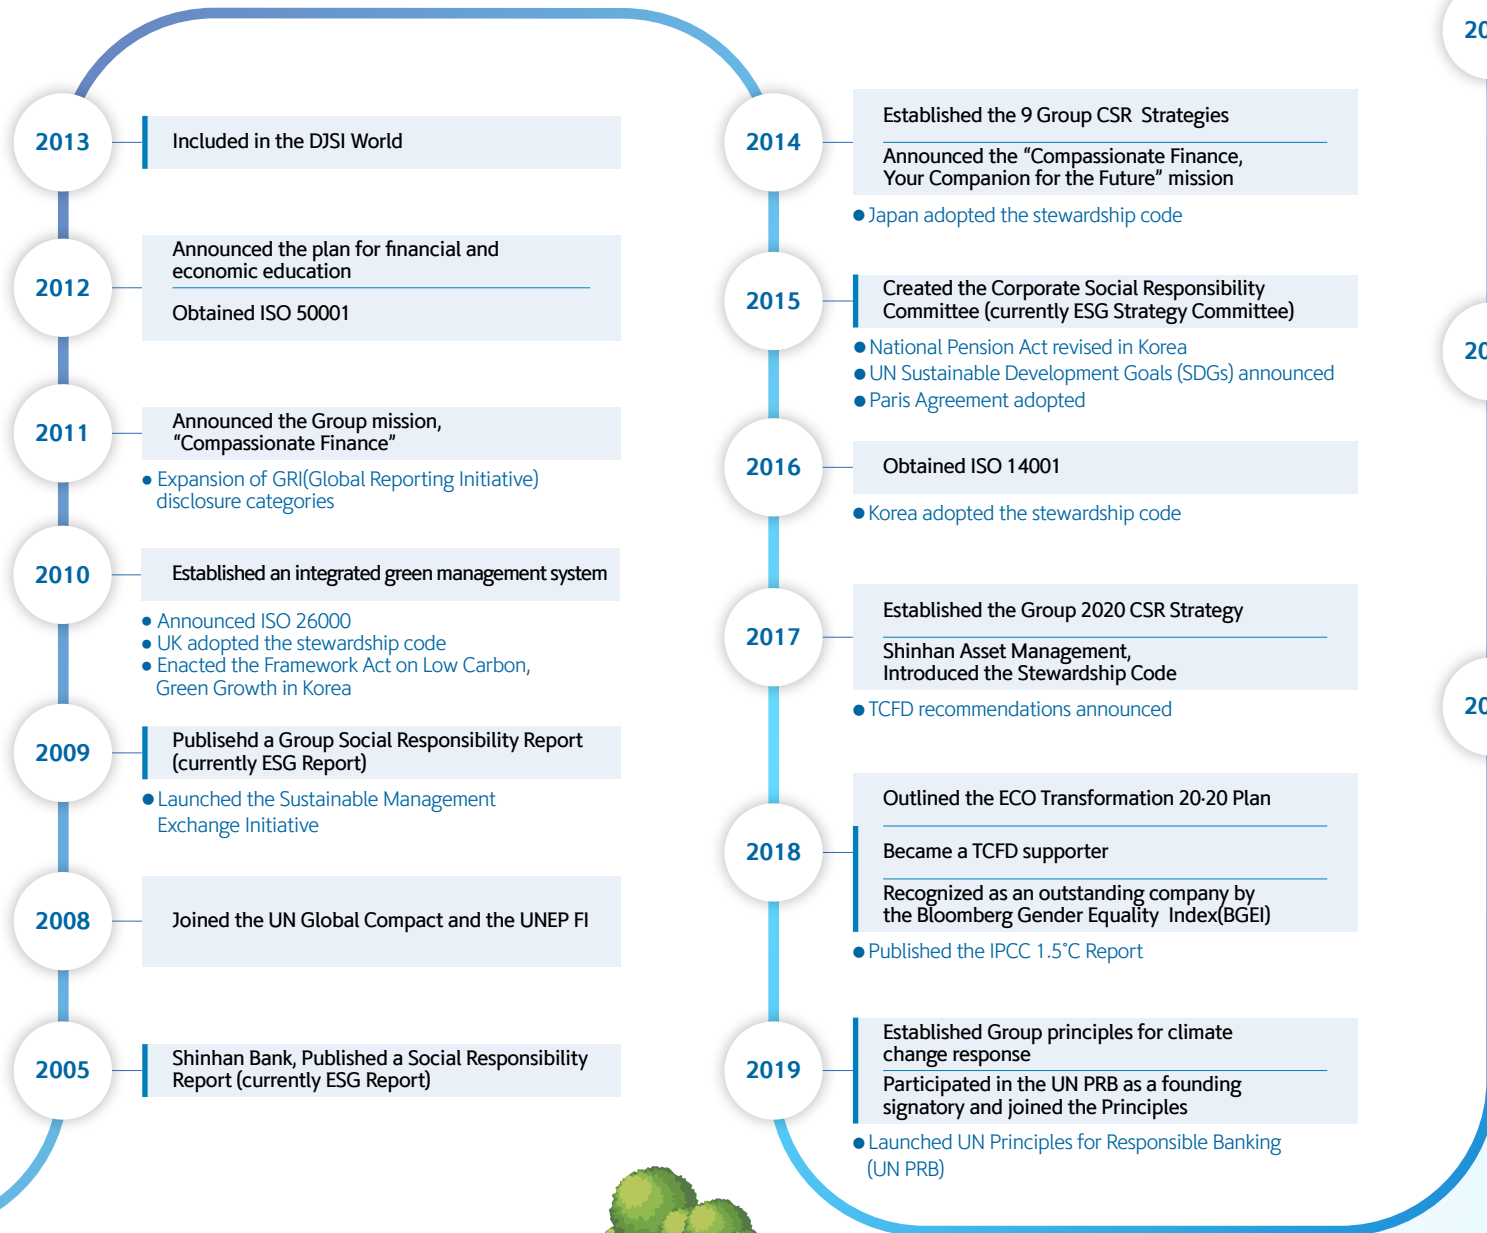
2013
Included in the DJSI World

2012
Announced the plan for financial and economic education
Obtained ISO 50001

2011
Announced the Group mission, “Compassionate Finance”
● Expansion of GRI(Global Reporting Initiative) disclosure categories

2010
Established an integrated green management system
● Announced ISO 26000
● UK adopted the stewardship code
● Enacted the Framework Act on Low Carbon, Green Growth in Korea

2009
Publisehd a Group Social Responsibility Report (currently ESG Report)
● Launched the Sustainable Management Exchange Initiative

2008
Joined the UN Global Compact and the UNEP FI

2005
Shinhan Bank, Published a Social Responsibility Report (currently ESG Report)

2014
Established the 9 Group CSR Strategies
Announced the “Compassionate Finance, Your Companion for the Future” mission
● Japan adopted the stewardship code

2015
Created the Corporate Social Responsibility Committee (currently ESG Strategy Committee)
● National Pension Act revised in Korea
● UN Sustainable Development Goals (SDGs) announced
● Paris Agreement adopted

2016
Obtained ISO 14001
● Korea adopted the stewardship code

2017
Established the Group 2020 CSR Strategy
Shinhan Asset Management, Introduced the Stewardship Code
● TCFD recommendations announced

2018
Outlined the ECO Transformation 20·20 Plan
Became a TCFD supporter
Recognized as an outstanding company by the Bloomberg Gender Equality Index(BGEI)
● Published the IPCC 1.5°C Report

2019
Established Group principles for climate change response
Participated in the UN PRB as a founding signatory and joined the Principles
● Launched UN Principles for Responsible Banking (UN PRB)

20
20
20